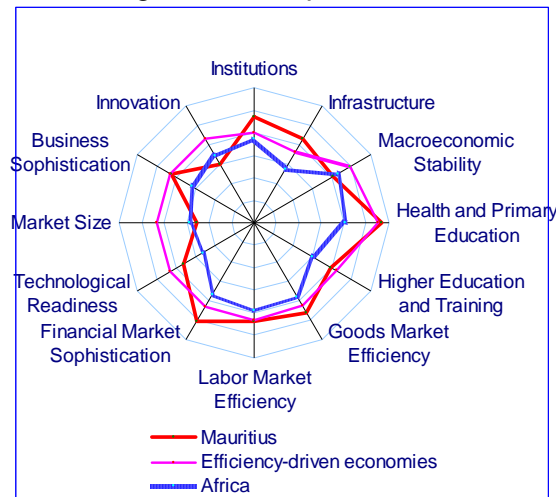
Institutions
Infrastructure
Macroeconomic Stability
Health and Primary Education
Higher Education and Training
Goods Market Efficiency
Labor Market Efficiency
Financial Market Sophistication
Technological Readiness
Market Size
Business Sophistication
Innovation

Mauritius
Efficiency-driven economies
Africa